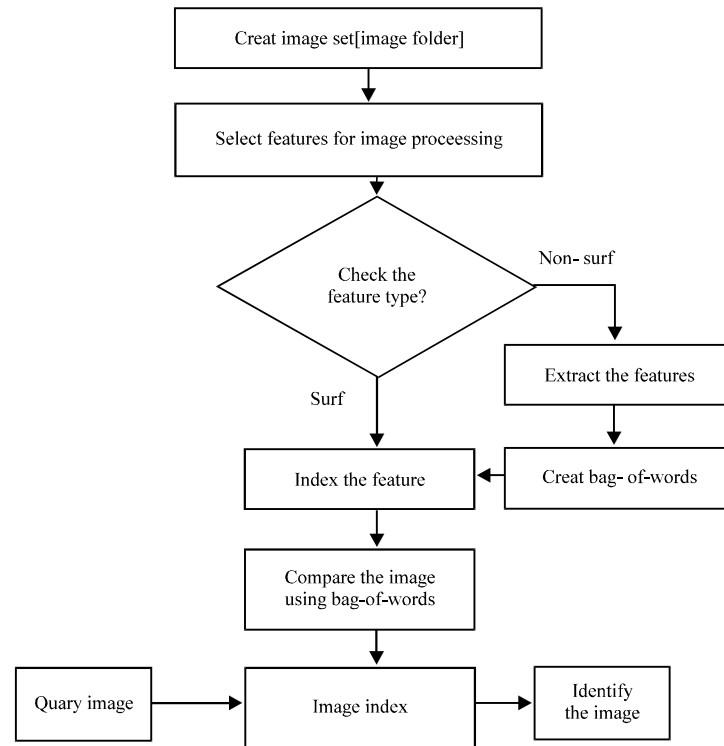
Creat image set[image folder]

Select features for image proceessing

Check the feature type?

Non- surf

Extract the features

Surf

Index the feature

Creat bag- of-words

Compare the image using bag-of-words

Quary image

Image index

Identify the image